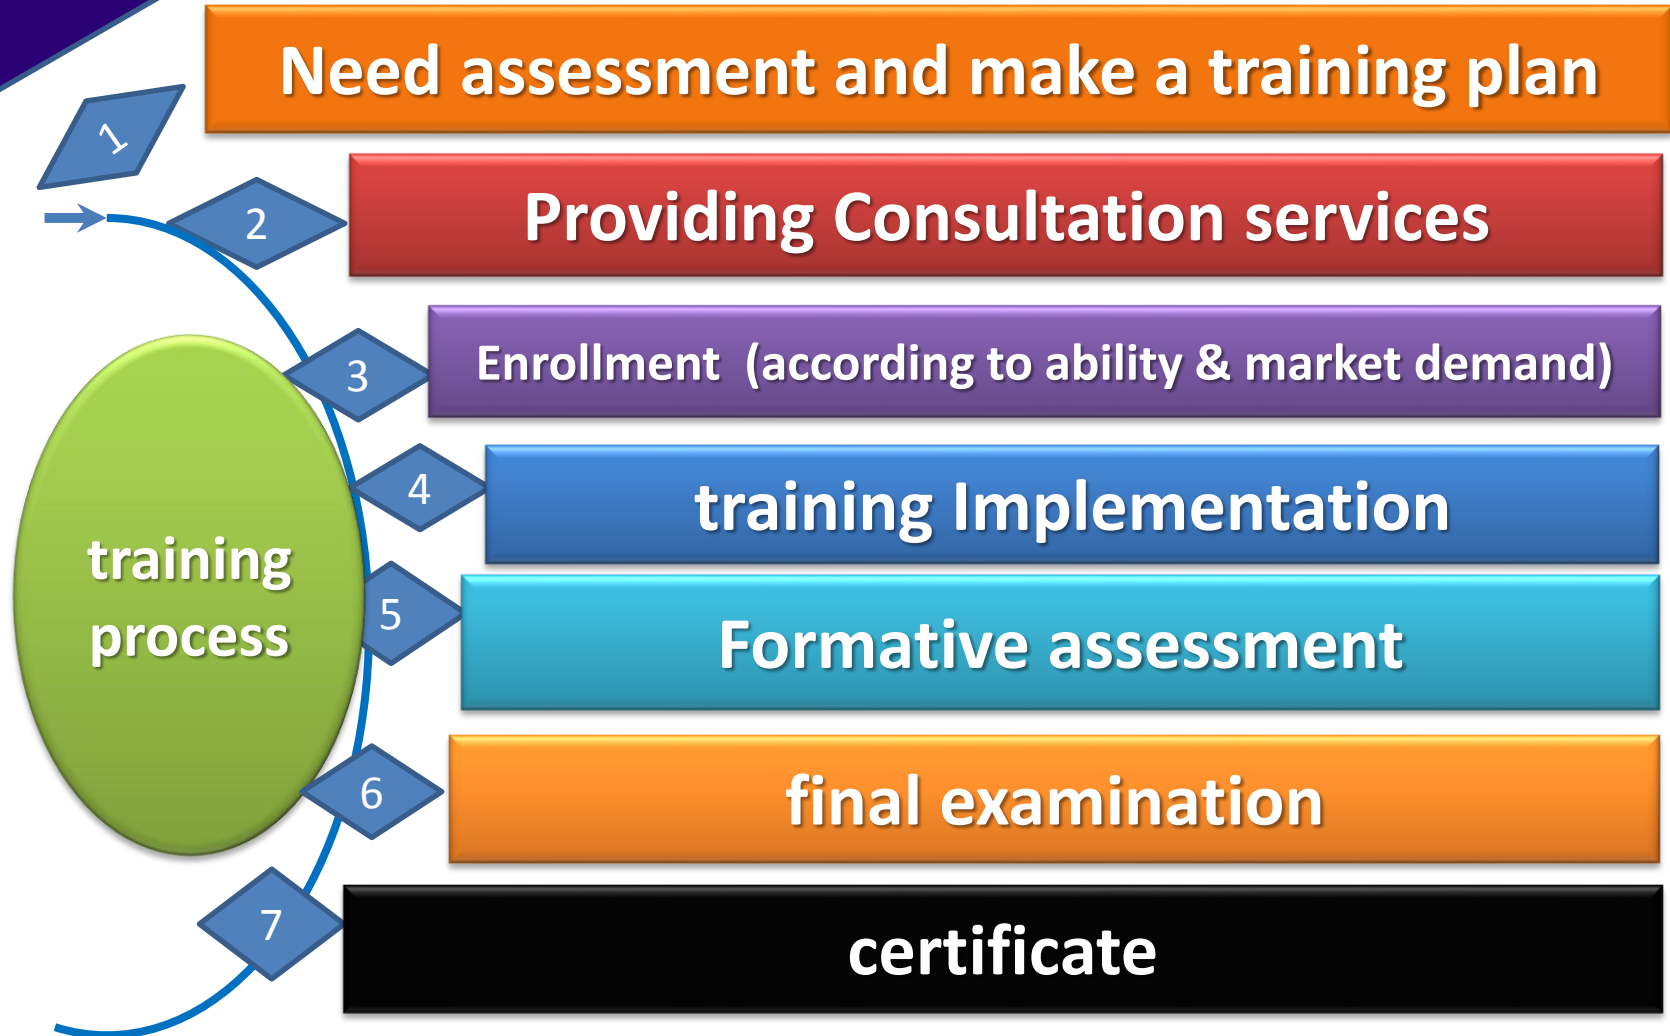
1
Need assessment and make a training plan

2
Providing Consultation services

3
Enrollment (according to ability & market demand)

training process

4
training Implementation

5
Formative assessment

6
final examination

7
certificate